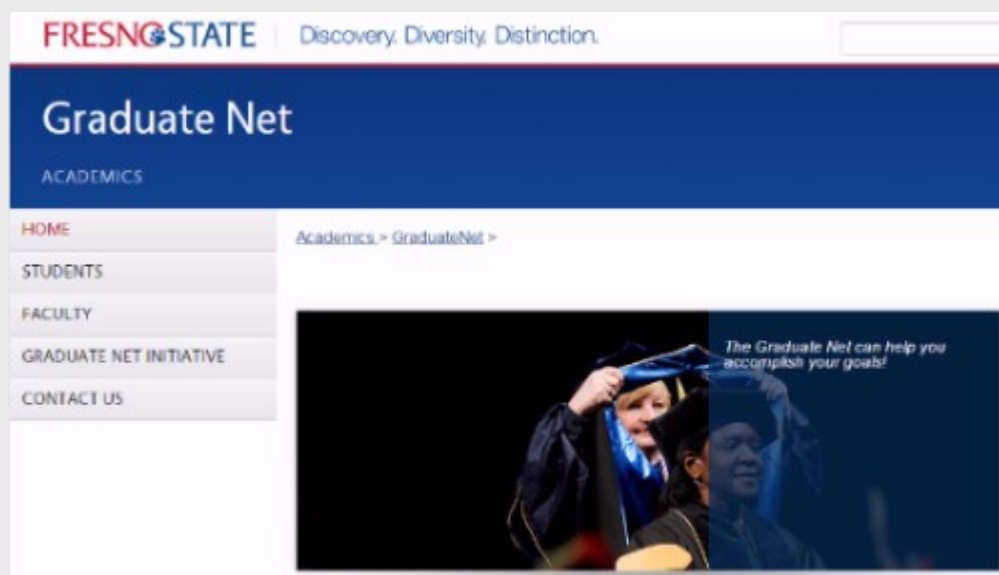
FRESNO STATE Discovery. Diversity. Distinction.

Graduate Net

ACADEMICS

HOME

STUDENTS

FACULTY

GRADUATE NET INITIATIVE

CONTACT US

Academics > GraduateNet >

The Graduate Net can help you accomplish your goals!